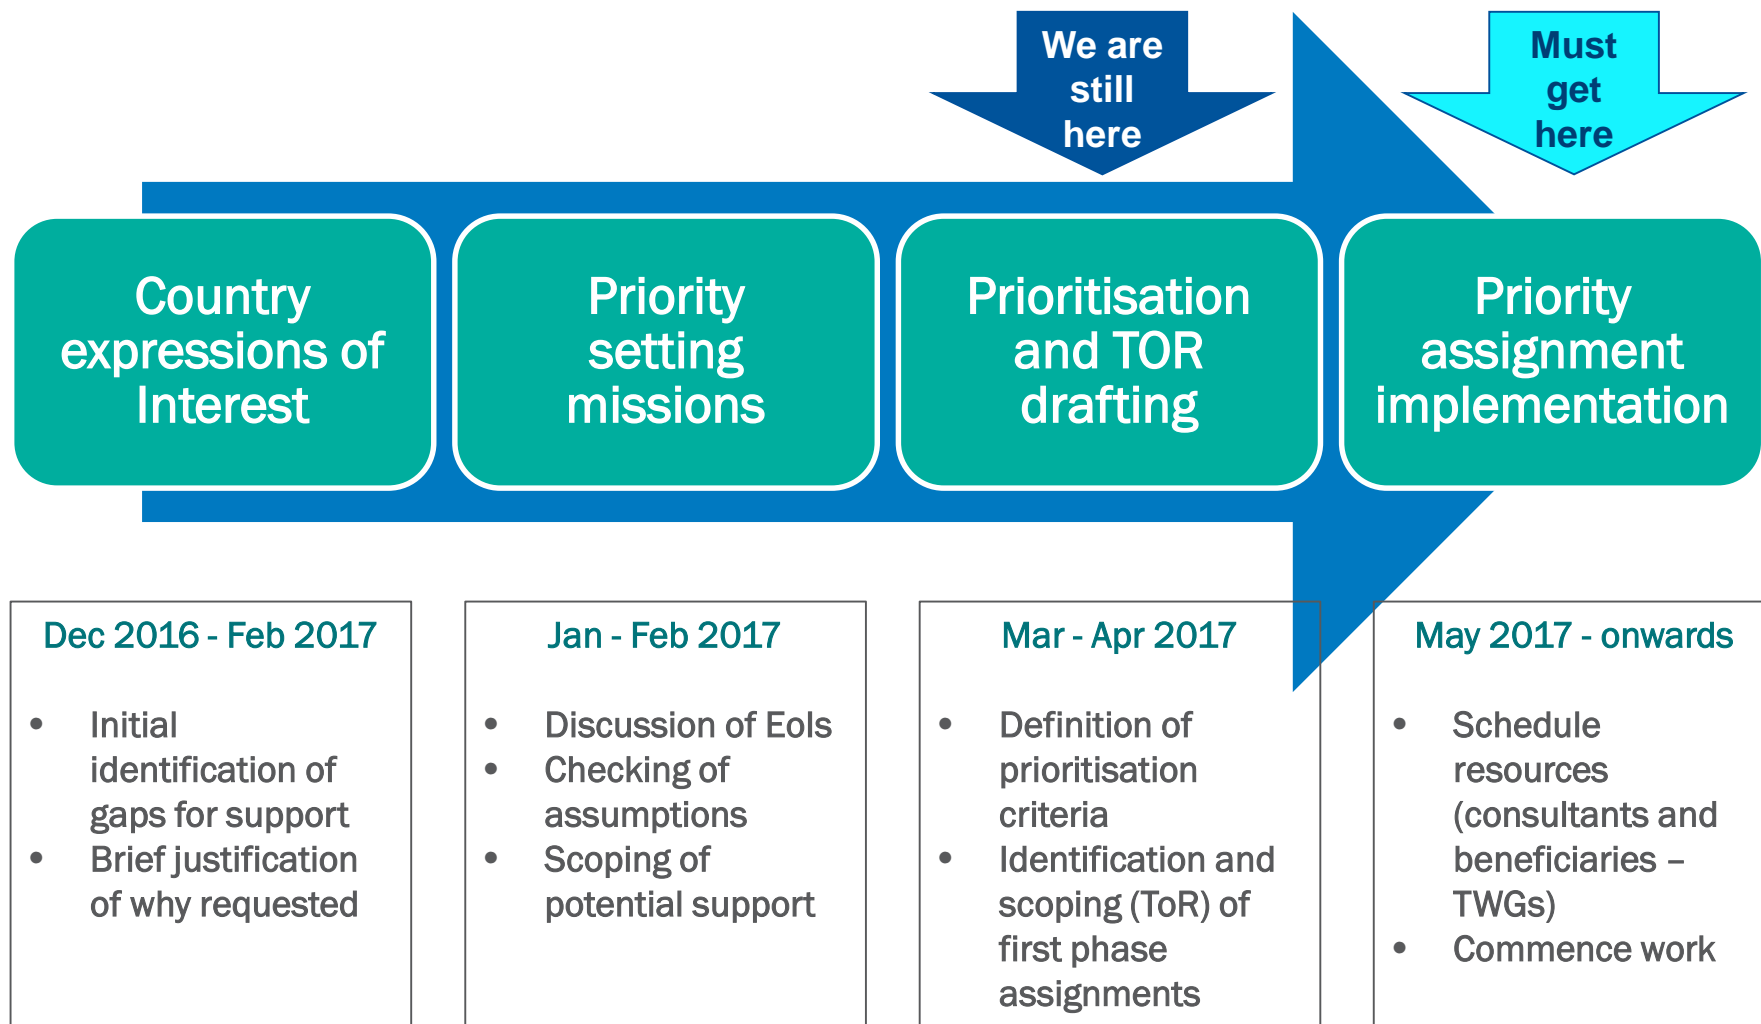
We are still here

Must get here

Country expressions of Interest

Priority setting missions

Prioritisation and TOR drafting

Priority assignment implementation

Dec 2016 - Feb 2017

- Initial identification of gaps for support
- Brief justification of why requested

Jan - Feb 2017

- Discussion of EoIs
- Checking of assumptions
- Scoping of potential support

Mar - Apr 2017

- Definition of prioritisation criteria
- Identification and scoping (ToR) of first phase assignments

May 2017 - onwards

- Schedule resources (consultants and beneficiaries – TWGs)
- Commence work